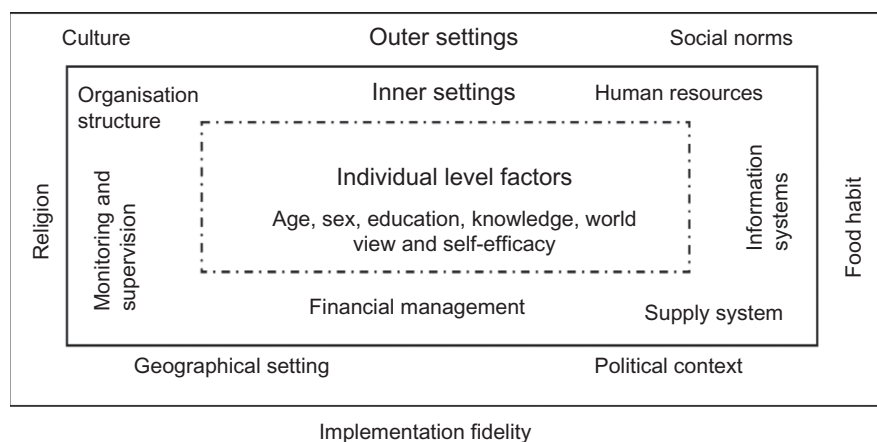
Culture

Outer settings

Social norms

Organisation structure

Inner settings

Human resources

Religion

Monitoring and supervision

Individual level factors

Age, sex, education, knowledge, world view and self-efficacy

Information systems

Food habit

Financial management

Supply system

Geographical setting

Political context

Implementation fidelity